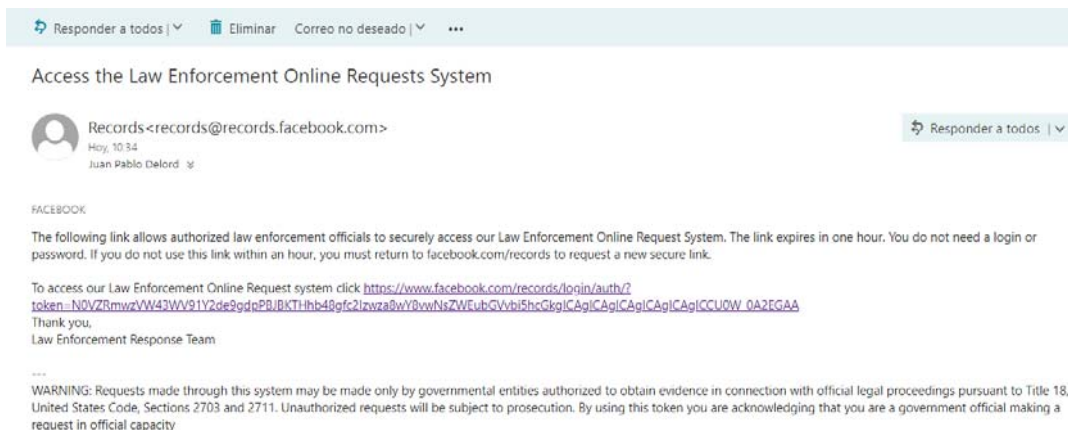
Responder a todos | ∨   Eliminar   Correo no deseado | ∨   ···

Access the Law Enforcement Online Requests System

Records<records@records.facebook.com>
Hoy, 10:34
Juan Pablo Delord ≫

Responder a todos | ∨

FACEBOOK

The following link allows authorized law enforcement officials to securely access our Law Enforcement Online Request System. The link expires in one hour. You do not need a login or password. If you do not use this link within an hour, you must return to facebook.com/records to request a new secure link.

To access our Law Enforcement Online Request system click https://www.facebook.com/records/login/auth/?token=N0VZRmwzVW43WV91Y2de9gdpPBJBKTHhb48gfc2lzwza8wY8vwNsZWEubGVvbi5hcGkgICAgICAgICAgICAgICCU0W_0A2EGAA
Thank you,
Law Enforcement Response Team

---
WARNING: Requests made through this system may be made only by governmental entities authorized to obtain evidence in connection with official legal proceedings pursuant to Title 18, United States Code, Sections 2703 and 2711. Unauthorized requests will be subject to prosecution. By using this token you are acknowledging that you are a government official making a request in official capacity